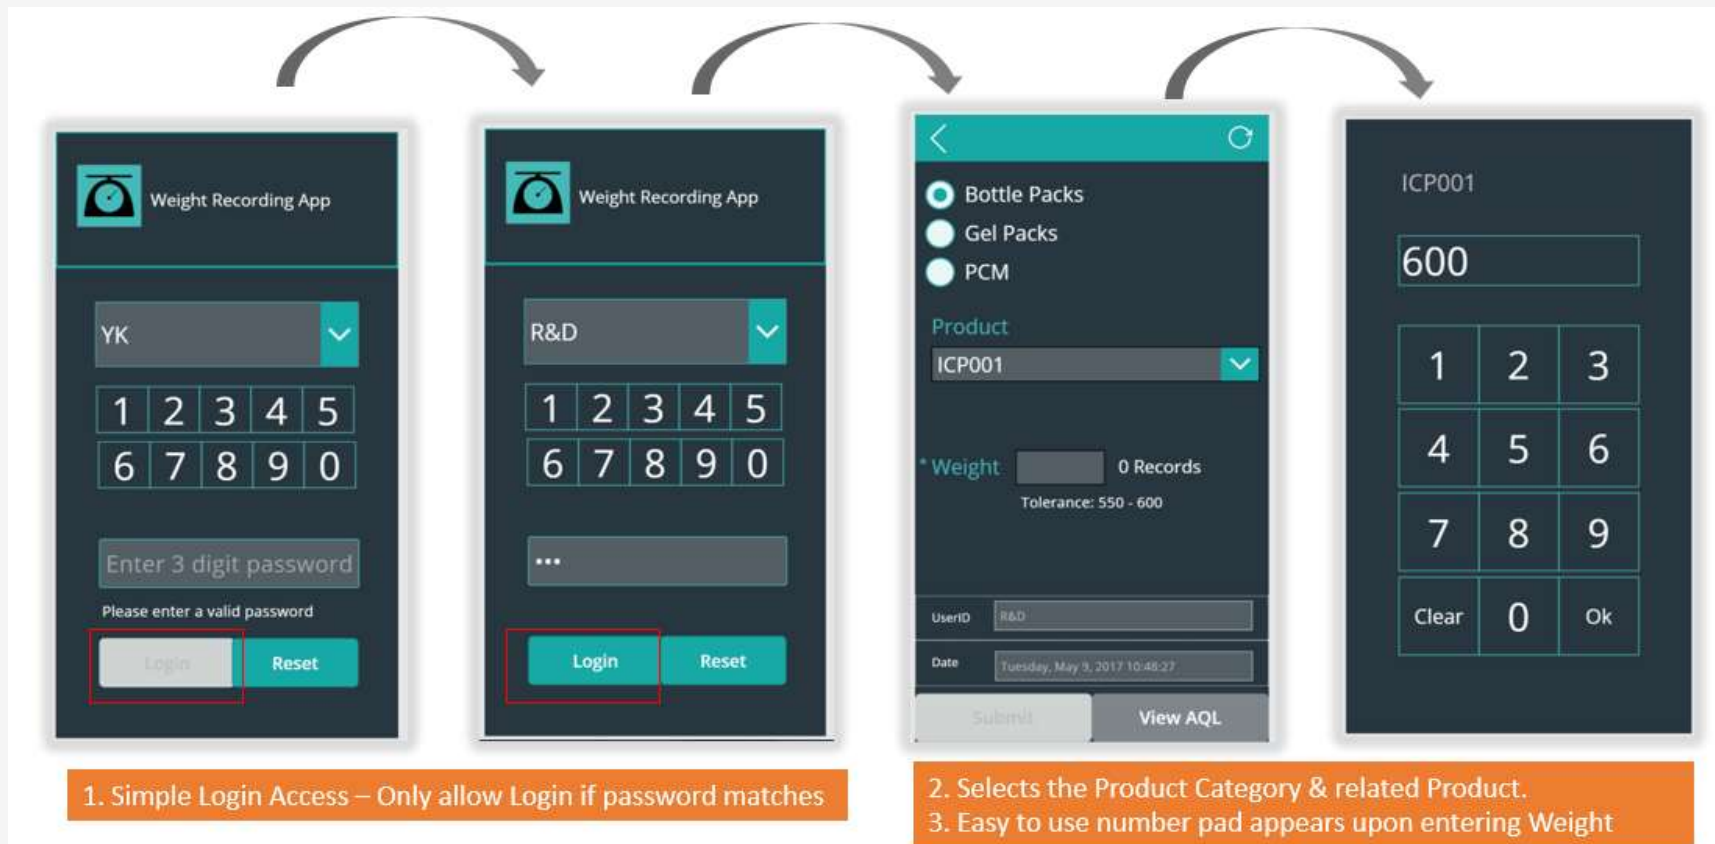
Weight Recording App

YK

| 1 | 2 | 3 | 4 | 5 |
|---|---|---|---|---|
| 6 | 7 | 8 | 9 | 0 |

Enter 3 digit password

Please enter a valid password

Login Reset

Weight Recording App

R&D

| 1 | 2 | 3 | 4 | 5 |
|---|---|---|---|---|
| 6 | 7 | 8 | 9 | 0 |

•••

Login Reset

Bottle Packs
Gel Packs
PCM

Product
ICP001

* Weight 0 Records
Tolerance: 550 - 600

UserID R&D
Date Tuesday, May 9, 2017 10:46:27

Submit View AQL

ICP001

600

| 1 | 2 | 3 |
|---|---|---|
| 4 | 5 | 6 |
| 7 | 8 | 9 |
| Clear | 0 | Ok |

1. Simple Login Access – Only allow Login if password matches

2. Selects the Product Category & related Product.
3. Easy to use number pad appears upon entering Weight